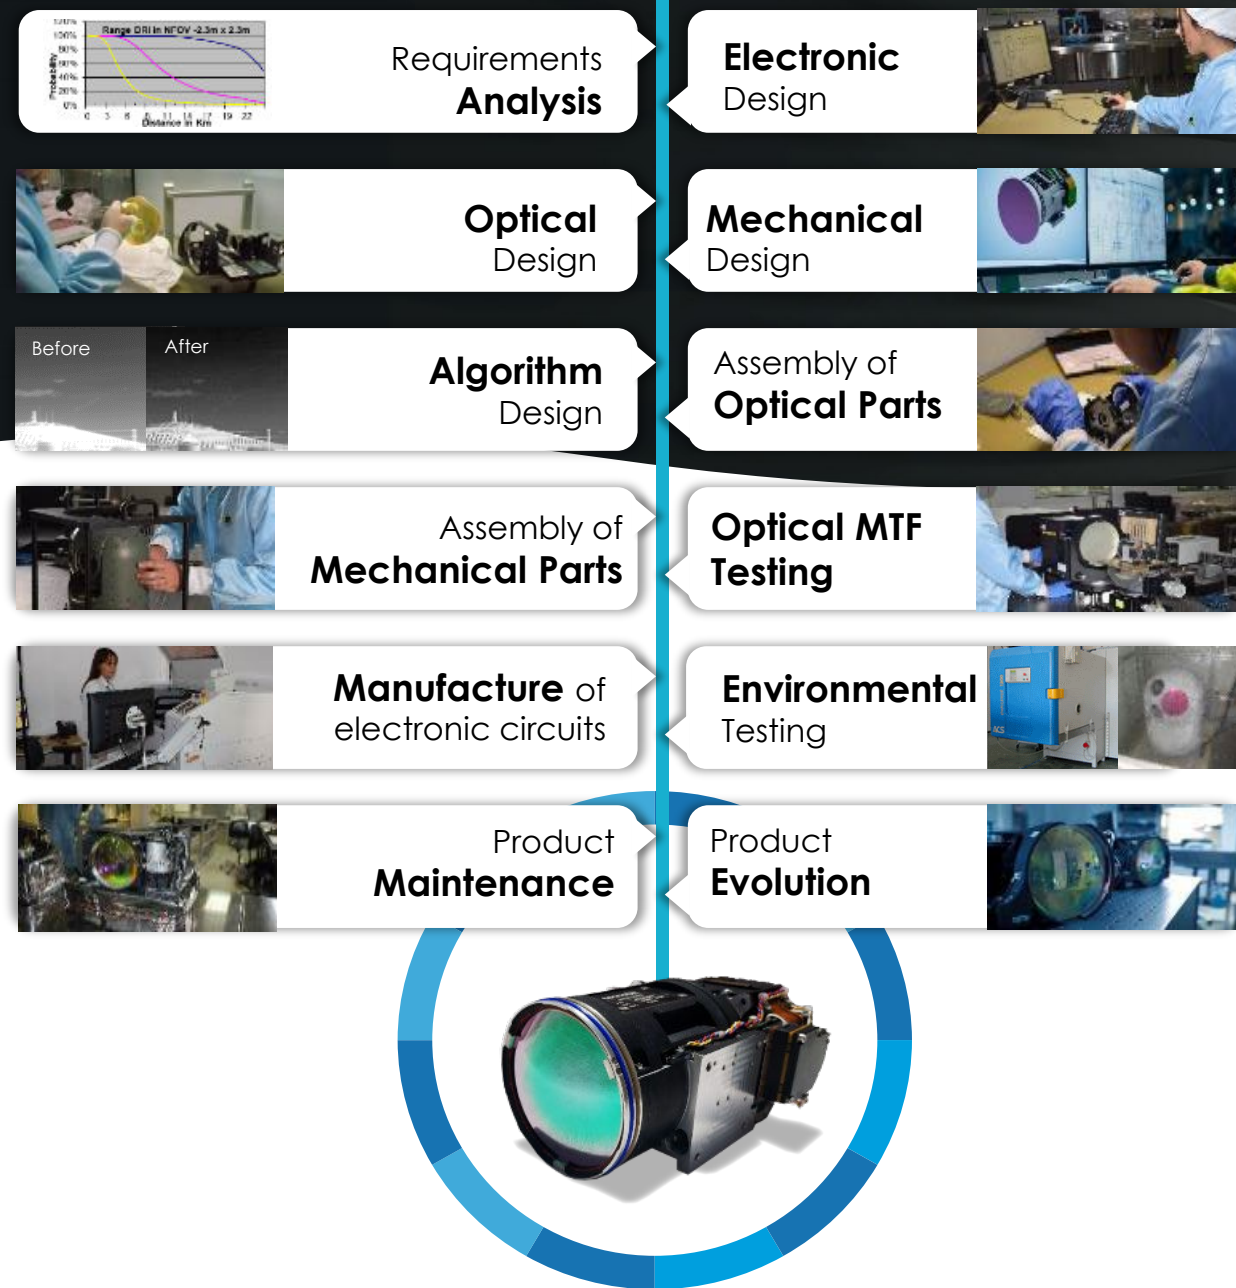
Range DRI in NFOV -2.3m x 2.3m

Probability

Distance in Km

Requirements Analysis

Electronic Design

Optical Design

Mechanical Design

Before

After

Algorithm Design

Assembly of Optical Parts

Assembly of Mechanical Parts

Optical MTF Testing

Manufacture of electronic circuits

Environmental Testing

Product Maintenance

Product Evolution